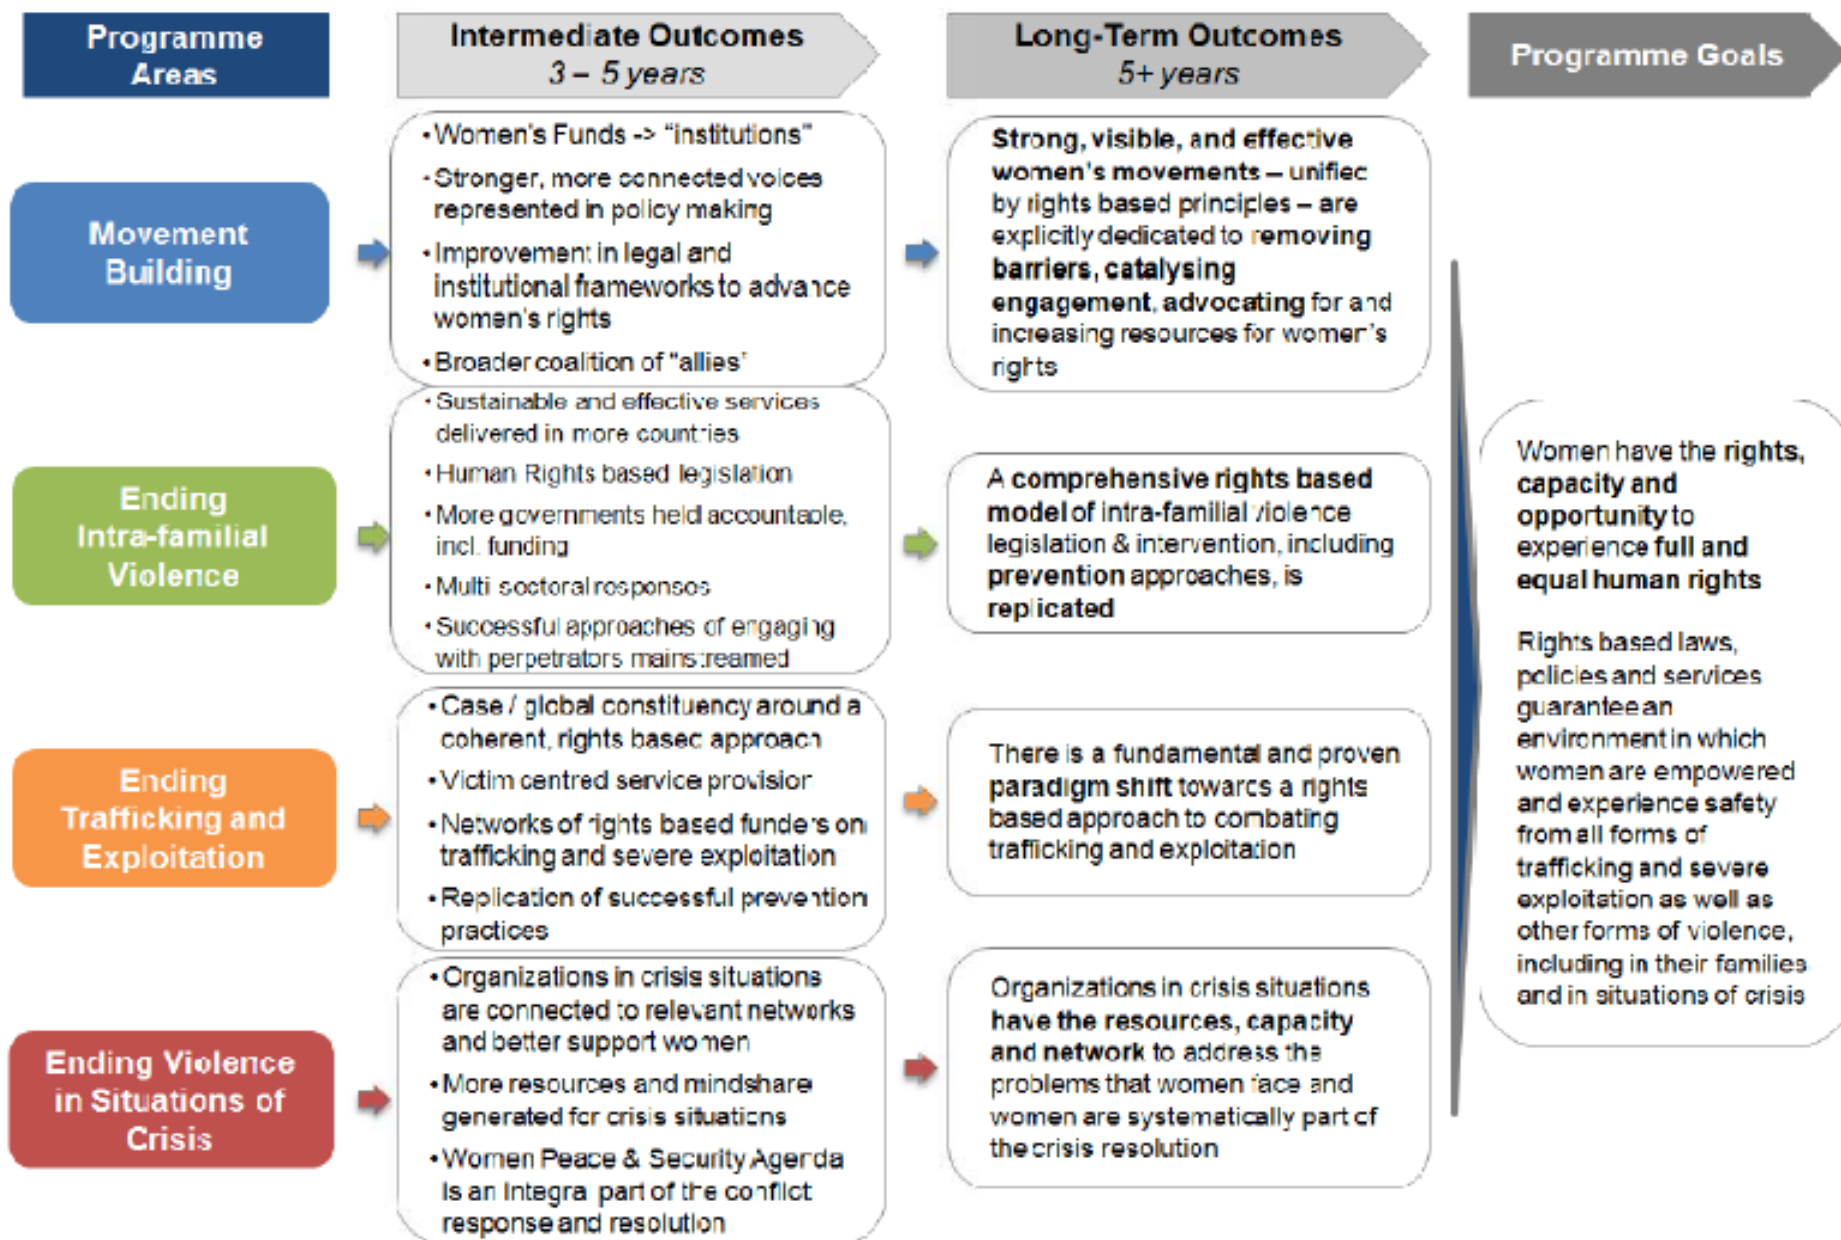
Programme Areas

Intermediate Outcomes
3 – 5 years

Long-Term Outcomes
5+ years

Programme Goals

Movement Building

• Women's Funds -> "institutions"
• Stronger, more connected voices represented in policy making
• Improvement in legal and institutional frameworks to advance women's rights
• Broader coalition of "allies"

Strong, visible, and effective women's movements – unified by rights based principles – are explicitly dedicated to removing barriers, catalysing engagement, advocating for and increasing resources for women's rights

Ending Intra-familial Violence

• Sustainable and effective services delivered in more countries
• Human Rights based legislation
• More governments held accountable, incl. funding
• Multi sectoral responses
• Successful approaches of engaging with perpetrators mainstreamed

A comprehensive rights based model of intra-familial violence legislation & intervention, including prevention approaches, is replicated

Ending Trafficking and Exploitation

• Case / global constituency around a coherent, rights based approach
• Victim centred service provision
• Networks of rights based funders on trafficking and severe exploitation
• Replication of successful prevention practices

There is a fundamental and proven paradigm shift towards a rights based approach to combating trafficking and exploitation

Ending Violence in Situations of Crisis

• Organizations in crisis situations are connected to relevant networks and better support women
• More resources and mindshare generated for crisis situations
• Women Peace & Security Agenda is an integral part of the conflict response and resolution

Organizations in crisis situations have the resources, capacity and network to address the problems that women face and women are systematically part of the crisis resolution

Women have the rights, capacity and opportunity to experience full and equal human rights

Rights based laws, policies and services guarantee an environment in which women are empowered and experience safety from all forms of trafficking and severe exploitation as well as other forms of violence, including in their families and in situations of crisis